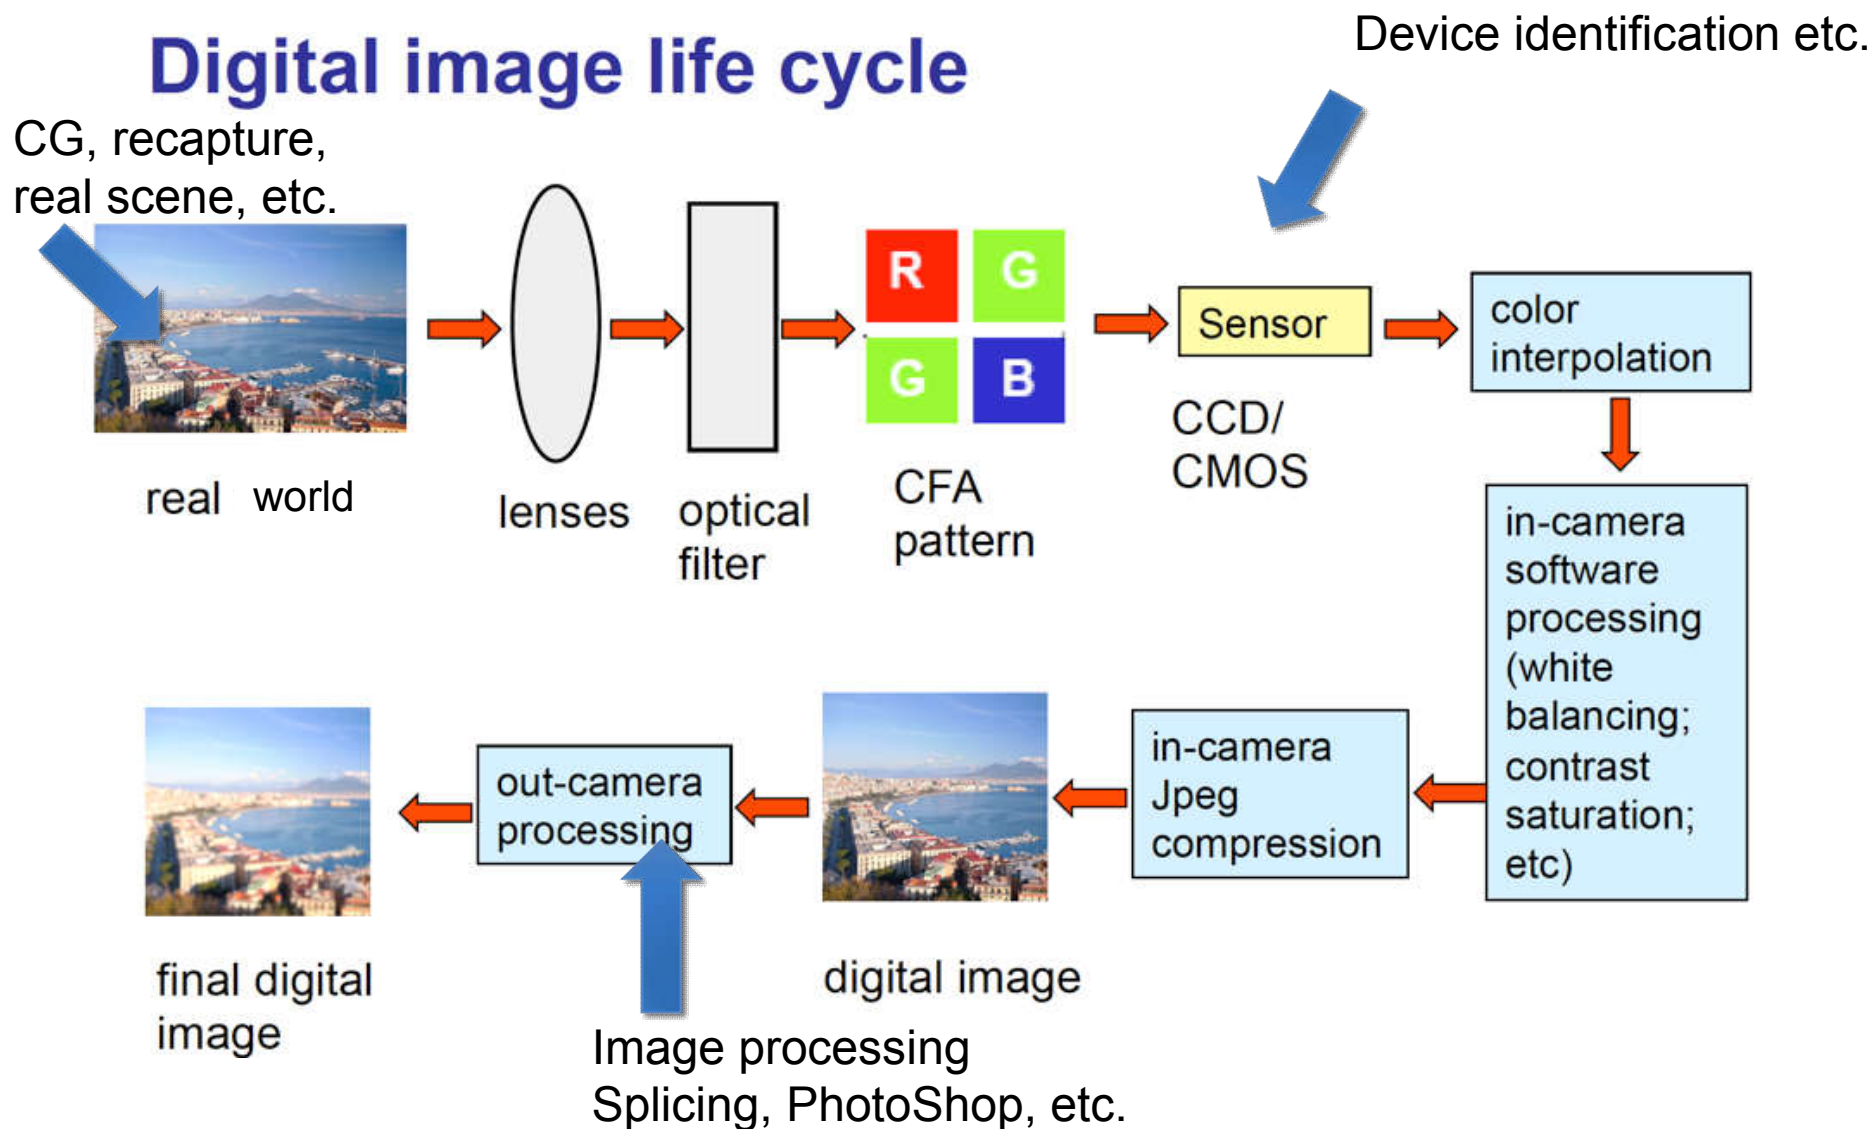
Digital image life cycle

Device identification etc.

CG, recapture, real scene, etc.

real world

lenses

optical filter

R G G B

CFA pattern

Sensor

CCD/ CMOS

color interpolation

in-camera software processing (white balancing; contrast saturation; etc)

in-camera Jpeg compression

digital image

out-camera processing

final digital image

Image processing
Splicing, PhotoShop, etc.